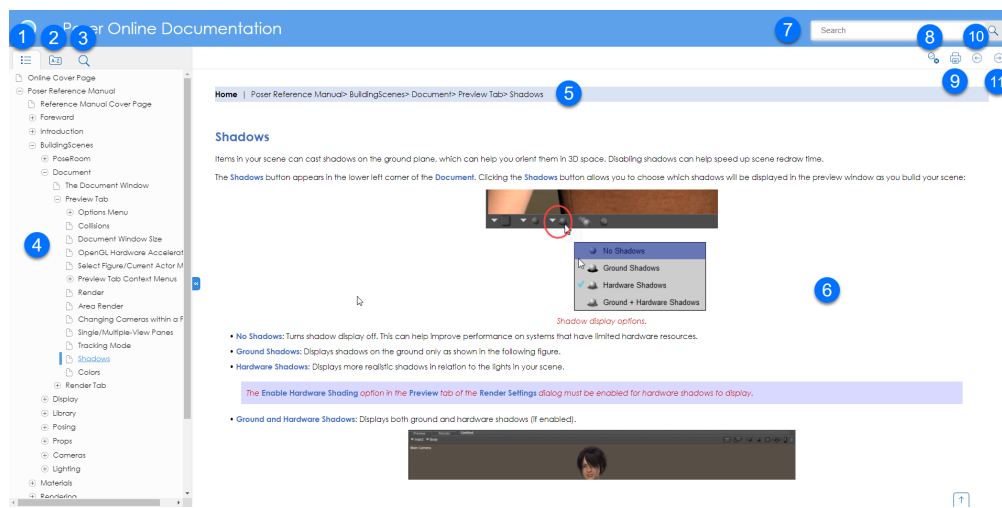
Poser Online Documentation

Search

1 2 3 4 5 6 7 8 9 10 11

Online Cover Page
Poser Reference Manual
Reference Manual Cover Page
Foreward
Introduction
BuildingScenes
PoseRoom
Document
The Document Window
Preview Tab
Options Menu
Collisions
Document Window Size
OpenGL Hardware Accelerat
Select Figure/Current Actor M
Preview Tab Context Menus
Render
Area Render
Changing Cameras within a F
Single/Multiple-View Panes
Tracking Mode
Shadows
Colors
Render Tab
Display
Library
Posing
Props
Cameras
Lighting
Materials
Rendering

Home | Poser Reference Manual> BuildingScenes> Document> Preview Tab> Shadows

Shadows

Items in your scene can cast shadows on the ground plane, which can help you orient them in 3D space. Disabling shadows can help speed up scene redraw time.

The Shadows button appears in the lower left corner of the Document. Clicking the Shadows button allows you to choose which shadows will be displayed in the preview window as you build your scene:

No Shadows
Ground Shadows
Hardware Shadows
Ground + Hardware Shadows

Shadow display options.

• No Shadows: Turns shadow display off. This can help improve performance on systems that have limited hardware resources.
• Ground Shadows: Displays shadows on the ground only as shown in the following figure.
• Hardware Shadows: Displays more realistic shadows in relation to the lights in your scene.

The Enable Hardware Shading option in the Preview tab of the Render Settings dialog must be enabled for hardware shadows to display.

• Ground and Hardware Shadows: Displays both ground and hardware shadows (if enabled).